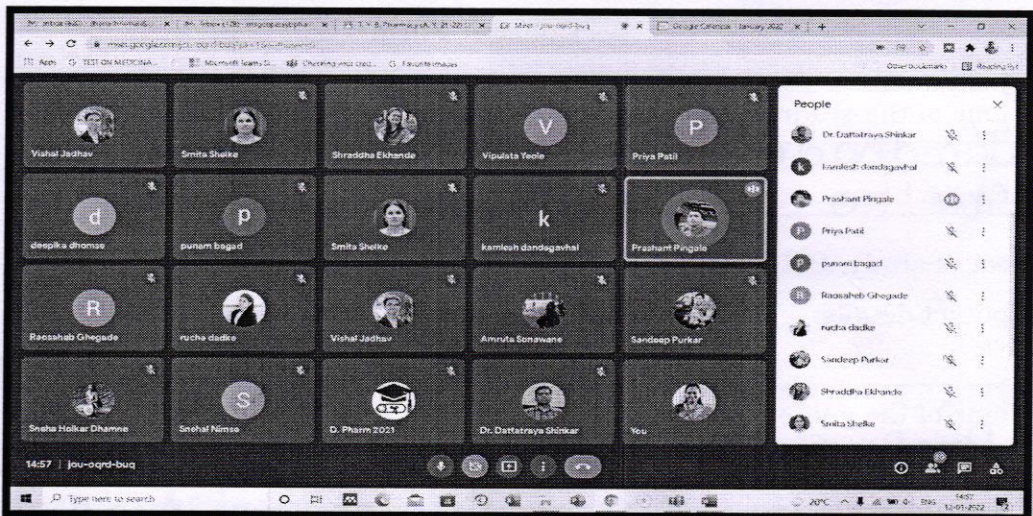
Vishal Jadhav
Smita Shelke
Shraddha Ekhande
V
Vipulsta Yeole
P
Priya Patil

d
deepika dhomse
p
punam bagad
Smita Shelke
k
kamlesh dandagavhal
Prashant Pingale

R
Raosahab Ghegade
rucha dadke
Vishal Jadhav
Amruta Sonawane
Sandeep Purkar

Sneha Holkar Dhamne
S
Snehal Nimse
D. Pharm 2021
Dr. Dattatraya Shinkar
You

People

Dr. Dattatraya Shinkar
kamlesh dandagavhal
Prashant Pingale
Priya Patil
punam bagad
Raosaheb Ghegade
rucha dadke
Sandeep Purkar
Shraddha Ekhande
Smita Shelke

14:57 | jou-oqrd-buq

Type here to search
20°C
14:57
12-01-2022